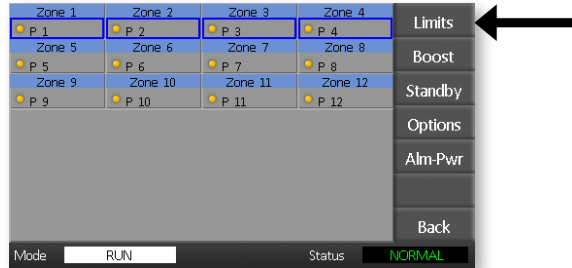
| Zone 1 | Zone 2 | Zone 3 | Zone 4 |
|---|---|---|---|
| P 1 | P 2 | P 3 | P 4 |
| Zone 5 | Zone 6 | Zone 7 | Zone 8 |
| P 5 | P 6 | P 7 | P 8 |
| Zone 9 | Zone 10 | Zone 11 | Zone 12 |
| P 9 | P 10 | P 11 | P 12 |

Limits
Boost
Standby
Options
Alm-Pwr
Back

Mode RUN Status NORMAL